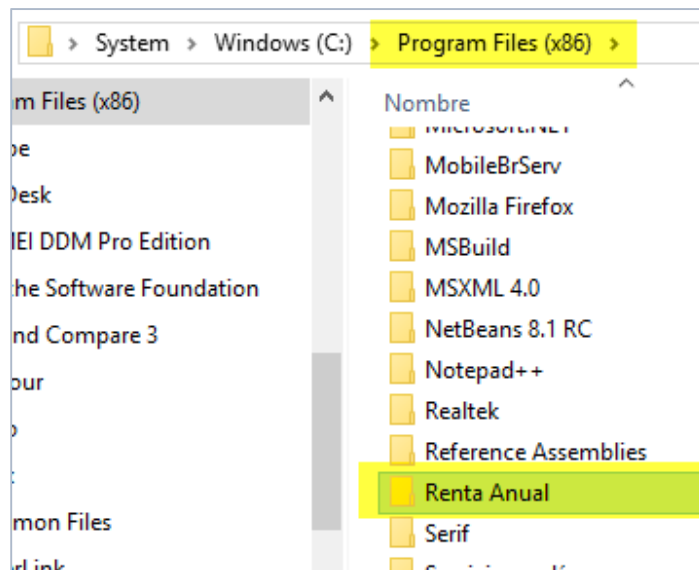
> System > Windows (C:) > Program Files (x86) >

m Files (x86)
be
Desk
IEI DDM Pro Edition
the Software Foundation
nd Compare 3
our
o
t
mon Files
rLink

Nombre
Microsoft.NET
MobileBrServ
Mozilla Firefox
MSBuild
MSXML 4.0
NetBeans 8.1 RC
Notepad++
Realtek
Reference Assemblies
Renta Anual
Serif
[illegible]